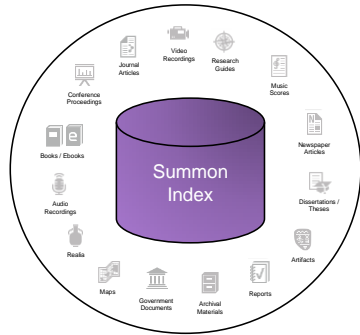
Journal Articles

Video Recordings

Research Guides

Conference Proceedings

Music Scores

Summon Index

Books / Ebooks

Newspaper Articles

Audio Recordings

Dissertations / Theses

Artifacts

Realia

Maps

Government Documents

Archival Materials

Reports